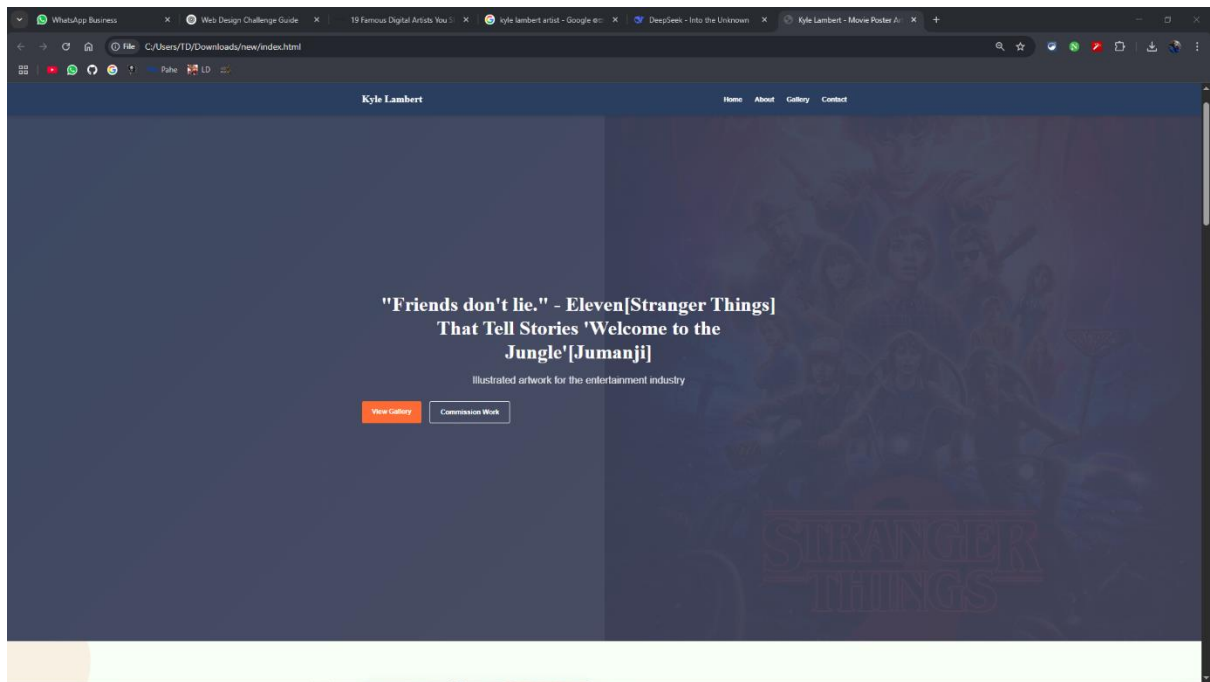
WhatsApp Business ×
Web Design Challenge Guide ×
19 Famous Digital Artists You S ×
kyle lambert artist - Google ×
DeepSeek - Into the Unknown ×
Kyle Lambert - Movie Poster Ar ×
+

File C:/Users/TD/Downloads/new/index.html

Pahe LD

Kyle Lambert

Home About Gallery Contact

"Friends don't lie." - Eleven[Stranger Things] That Tell Stories 'Welcome to the Jungle'[Jumanji]

Illustrated artwork for the entertainment industry

View Gallery

Commission Work

STRANGER THINGS